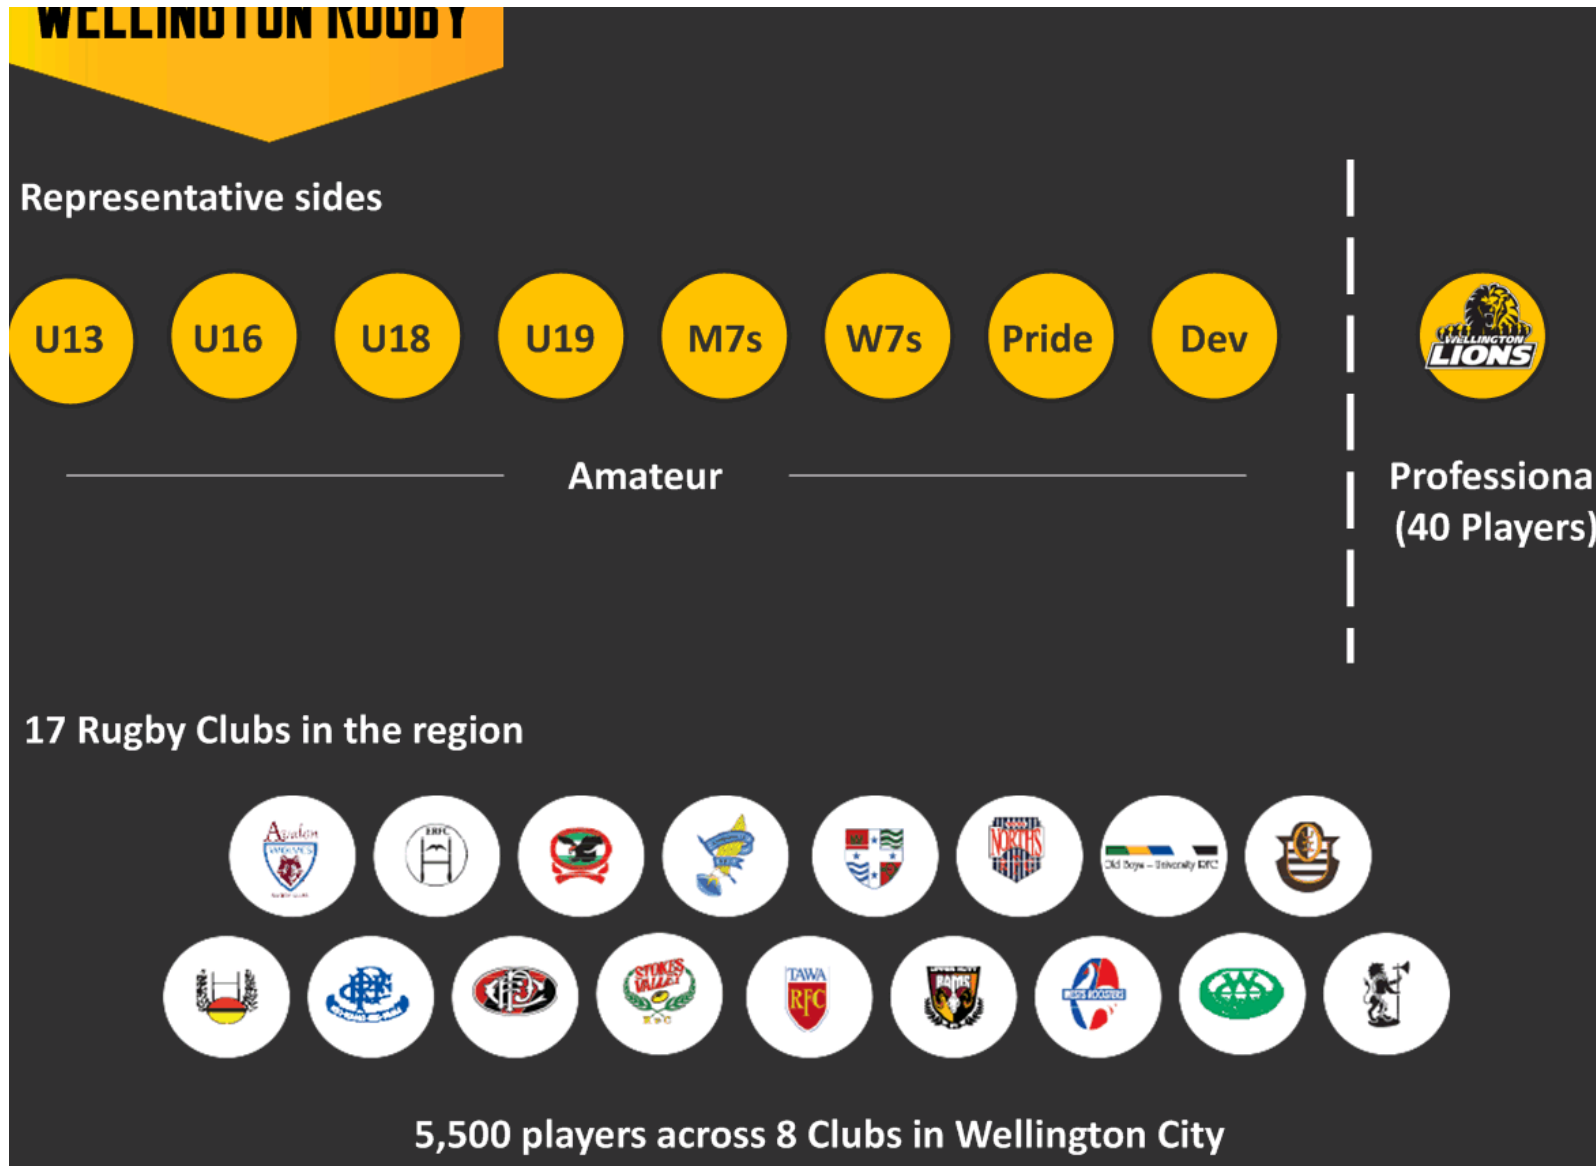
WELLINGTON RUGBY

Representative sides

U13 U16 U18 U19 M7s W7s Pride Dev

WELLINGTON LIONS

Amateur

Professiona
(40 Players)

17 Rugby Clubs in the region

Avalon

ERFC

NORTHS

Old Boys – University RFC

STOKES VALLEY RFC

TAWA RFC

RAMS

WESTS ROOSTERS

5,500 players across 8 Clubs in Wellington City